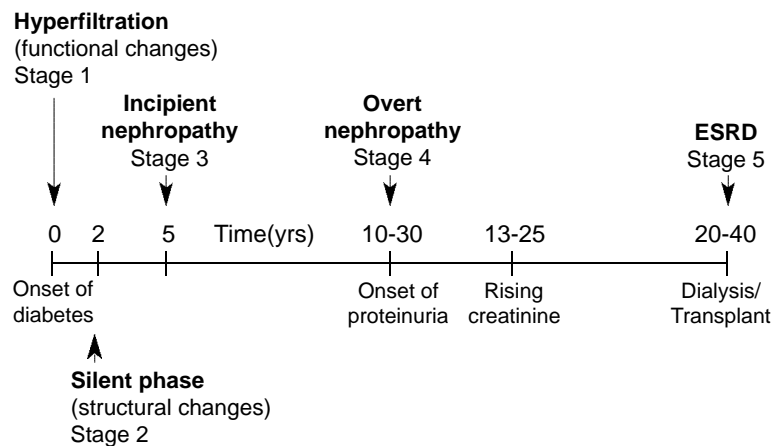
**Hyperfiltration**
(functional changes)
Stage 1

**Incipient nephropathy**
Stage 3

**Overt nephropathy**
Stage 4

**ESRD**
Stage 5

0 2 5 Time(yrs) 10-30 13-25 20-40

Onset of diabetes

Onset of proteinuria

Rising creatinine

Dialysis/ Transplant

**Silent phase**
(structural changes)
Stage 2